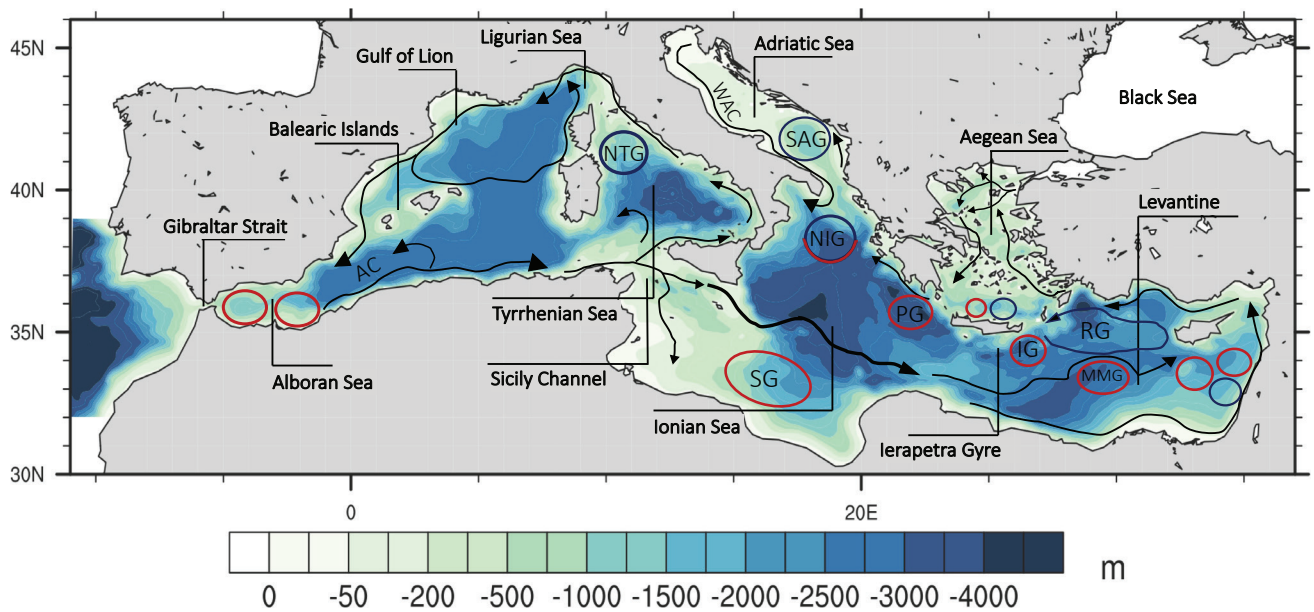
45N
40N
35N
30N
0
20E
Gulf of Lion
Ligurian Sea
Adriatic Sea
Black Sea
Balearic Islands
WAC
SAG
NTG
Aegean Sea
Gibraltar Strait
NIG
Levantine
AC
PG
RG
IG
Tyrrhenian Sea
MMG
SG
Alboran Sea
Sicily Channel
Ionian Sea
Ierapetra Gyre
0
-50
-200
-500
-1000
-1500
-2000
-2500
-3000
-4000
m